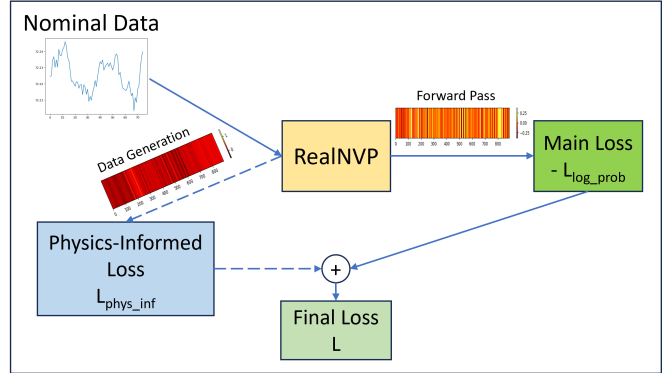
Nominal Data

Forward Pass

0.25
0.00
−0.25

0 100 200 300 400 500 600 700 800

Data Generation

0 100 200 300 400 500 600 700 800

RealNVP

Main Loss
- $L_{log\_prob}$

Physics-Informed Loss
$L_{phys\_inf}$

+

Final Loss
L